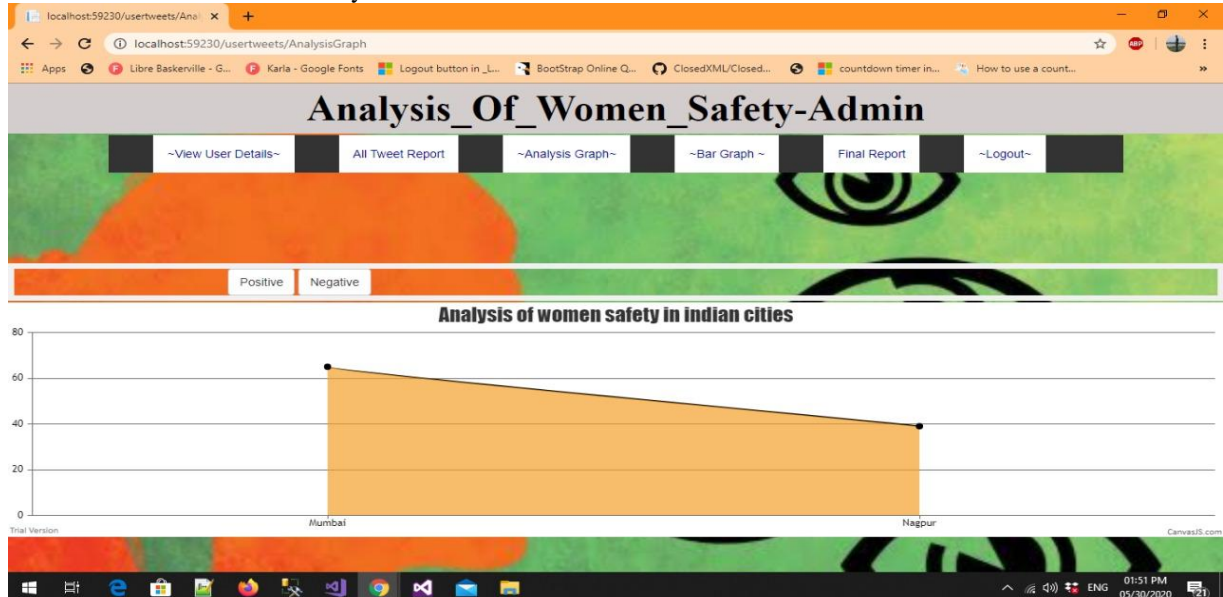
localhost:59230/usertweets/Anal ×  +

localhost:59230/usertweets/AnalysisGraph

Apps  Libre Baskerville - G...  Karla - Google Fonts  Logout button in _L...  BootStrap Online Q...  ClosedXML/Closed...  countdown timer in...  How to use a count...

Analysis_Of_Women_Safety-Admin

~View User Details~  All Tweet Report  ~Analysis Graph~  ~Bar Graph ~  Final Report  ~Logout~

Positive  Negative

Analysis of women safety in indian cities

80
60
40
20
0

Mumbai  Nagpur

Trial Version  CanvasJS.com

ENG  01:51 PM 05/30/2020  21